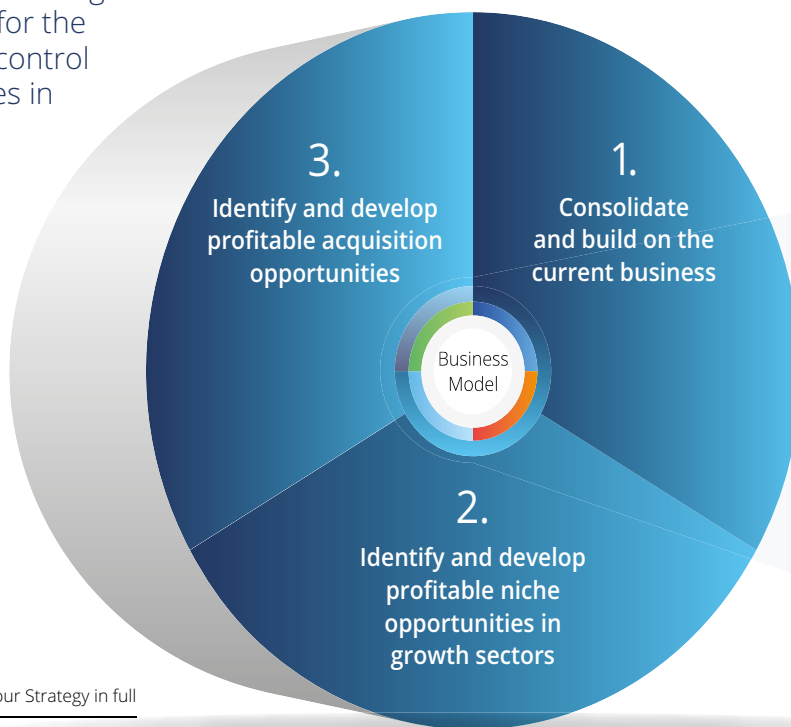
for the control es in

3.
Identify and develop profitable acquisition opportunities

1.
Consolidate and build on the current business

Business Model

2.
Identify and develop profitable niche opportunities in growth sectors

our Strategy in full